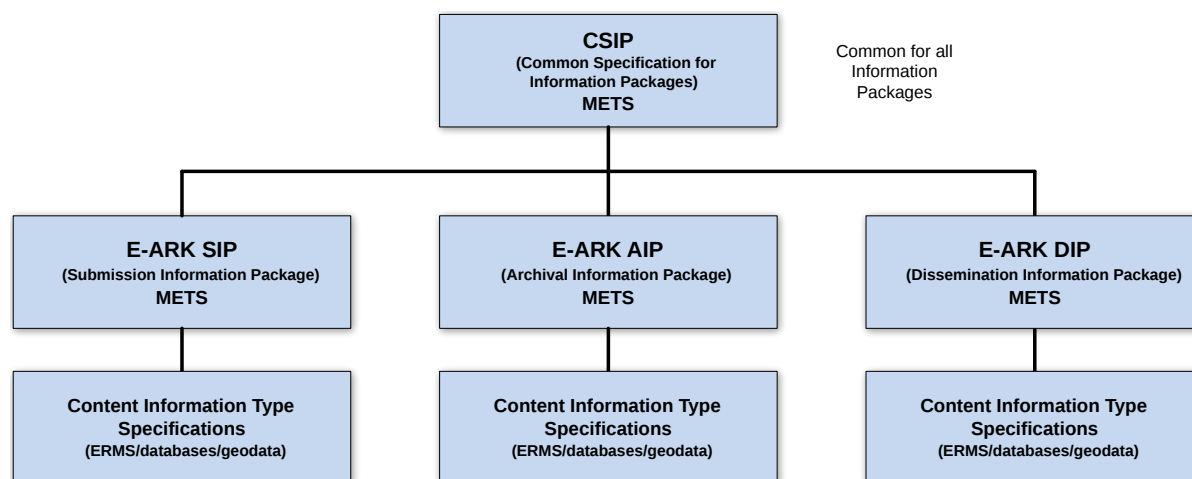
CSIP
(Common Specification for Information Packages)
METS

Common for all Information Packages

E-ARK SIP
(Submission Information Package)
METS

E-ARK AIP
(Archival Information Package)
METS

E-ARK DIP
(Dissemination Information Package)
METS

Content Information Type Specifications
(ERMS/databases/geodata)

Content Information Type Specifications
(ERMS/databases/geodata)

Content Information Type Specifications
(ERMS/databases/geodata)